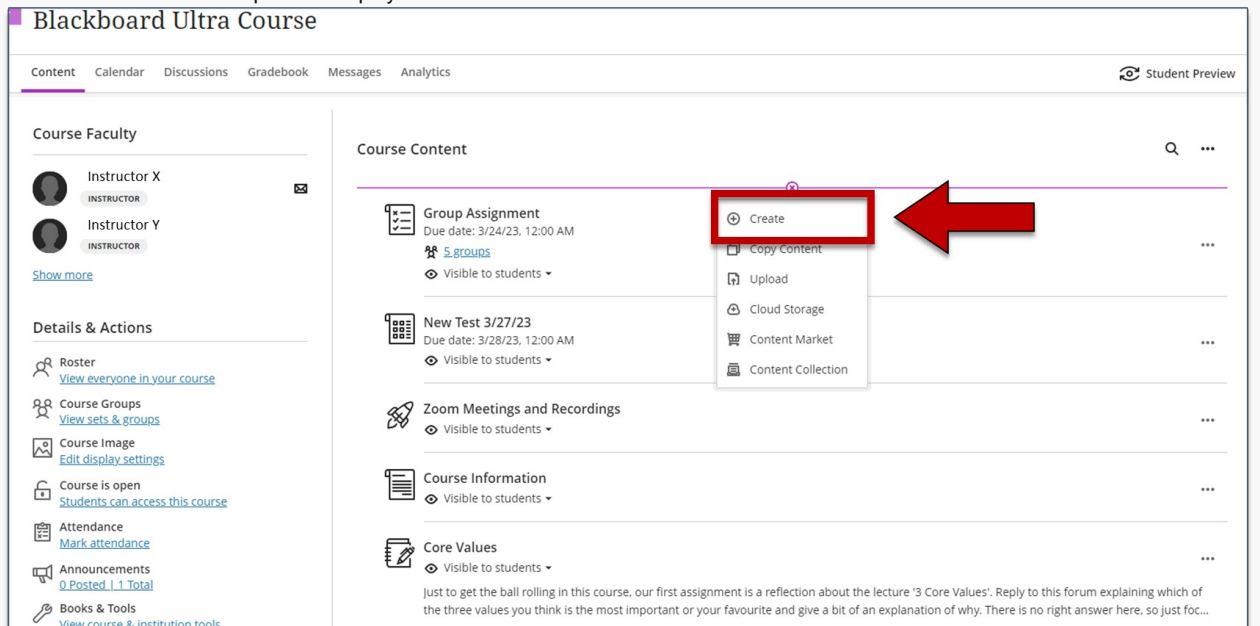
Blackboard Ultra Course

Content Calendar Discussions Gradebook Messages Analytics

Student Preview

Course Faculty

Instructor X
INSTRUCTOR

Instructor Y
INSTRUCTOR

Show more

Details & Actions

Roster
View everyone in your course

Course Groups
View sets & groups

Course Image
Edit display settings

Course is open
Students can access this course

Attendance
Mark attendance

Announcements
0 Posted | 1 Total

Books & Tools
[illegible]

Course Content

Create
Copy Content
Upload
Cloud Storage
Content Market
Content Collection

Group Assignment
Due date: 3/24/23, 12:00 AM
5 groups
Visible to students

New Test 3/27/23
Due date: 3/28/23, 12:00 AM
Visible to students

Zoom Meetings and Recordings
Visible to students

Course Information
Visible to students

Core Values
Visible to students
Just to get the ball rolling in this course, our first assignment is a reflection about the lecture '3 Core Values'. Reply to this forum explaining which of the three values you think is the most important or your favourite and give a bit of an explanation of why. There is no right answer here, so just foc...